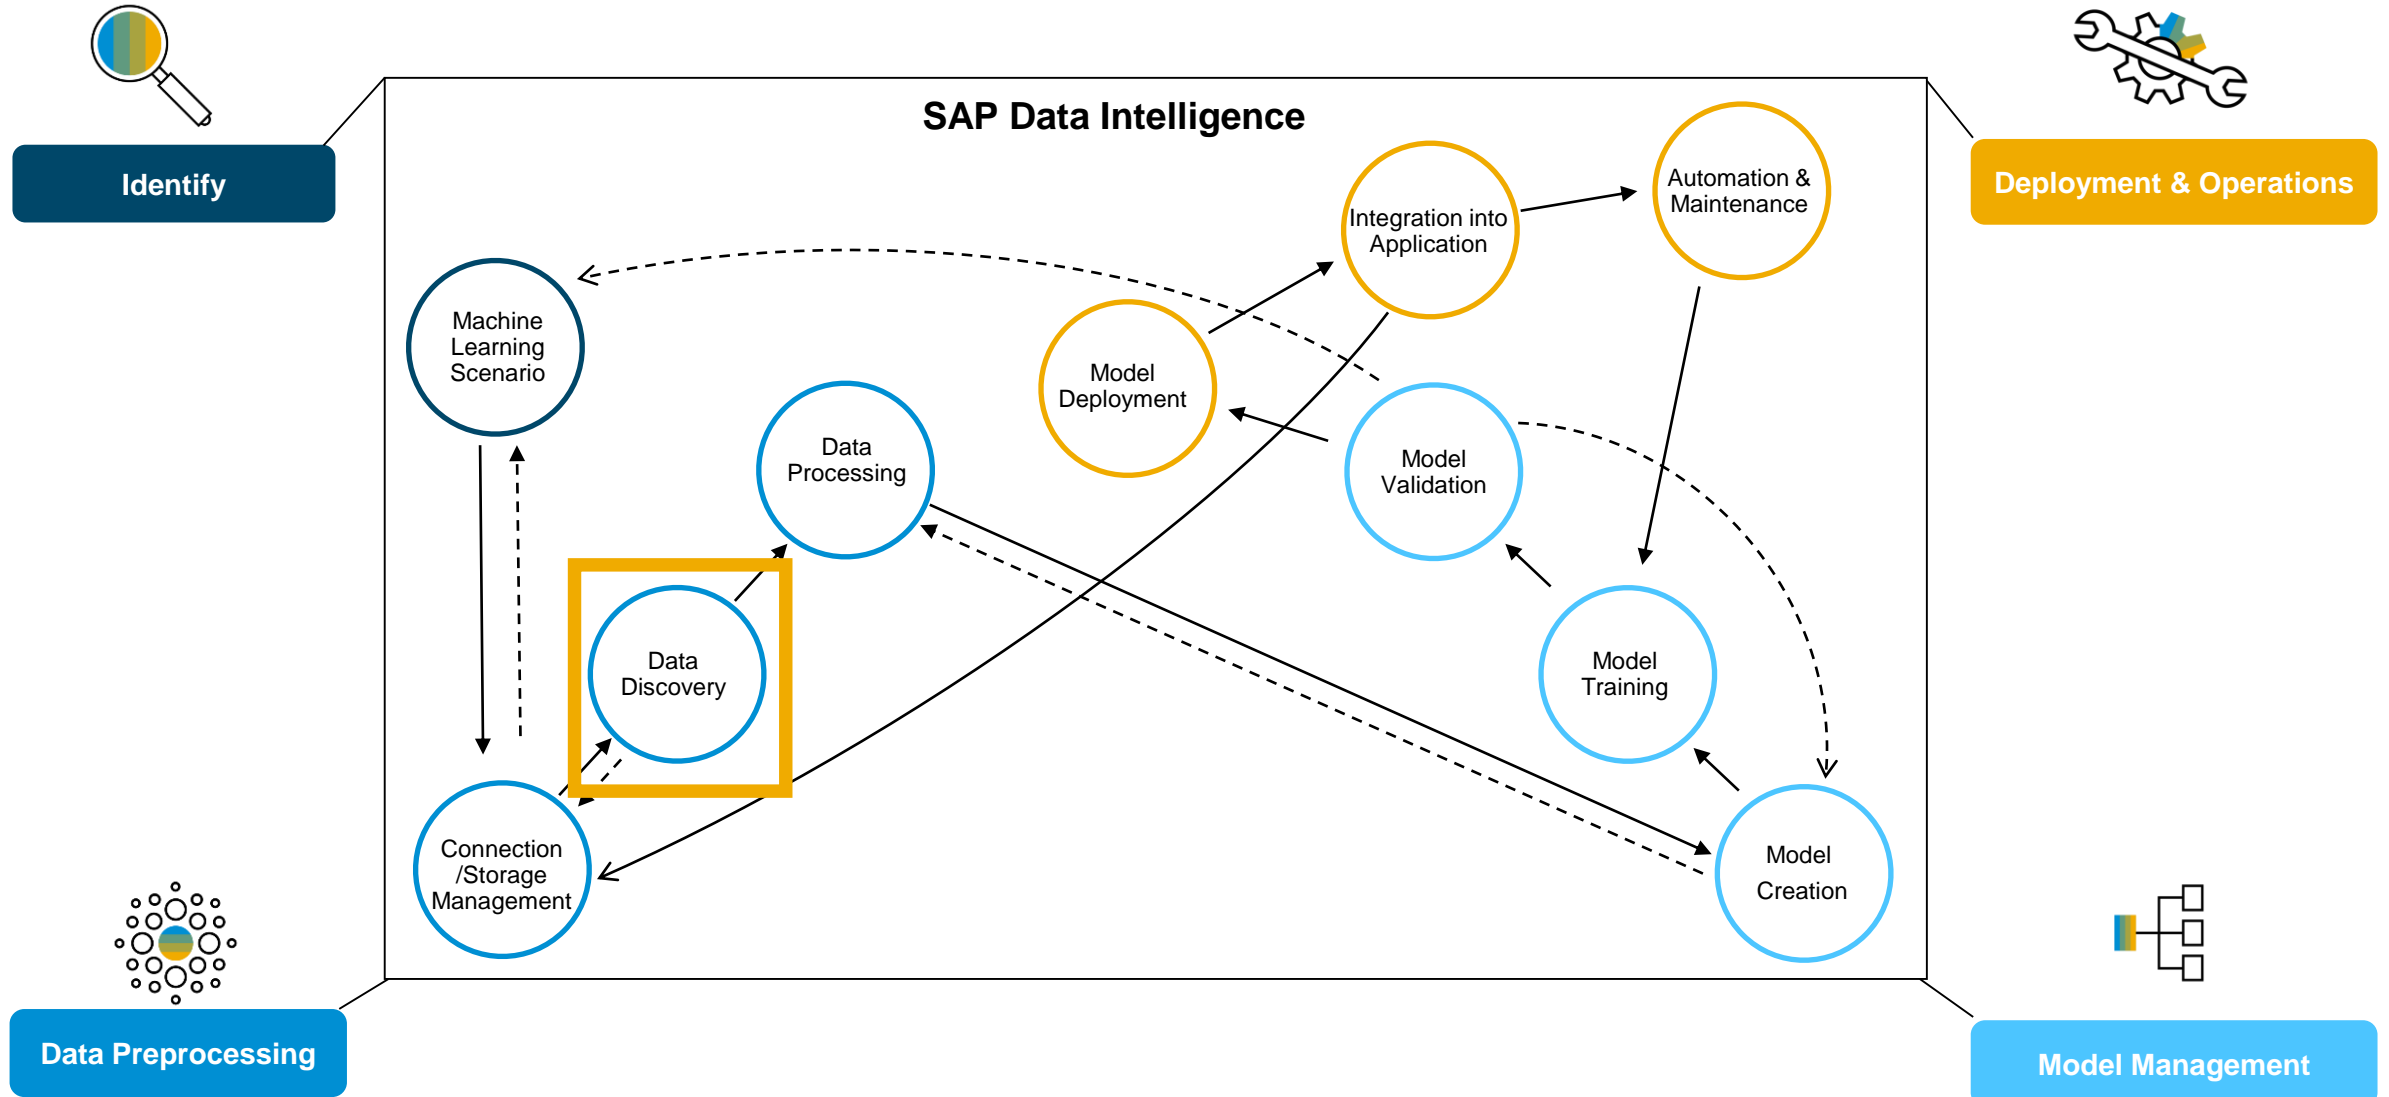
Identify

Deployment & Operations

SAP Data Intelligence

Integration into Application

Automation & Maintenance

Machine Learning Scenario

Model Deployment

Data Processing

Model Validation

Data Discovery

Model Training

Connection /Storage Management

Model Creation

Data Preprocessing

Model Management